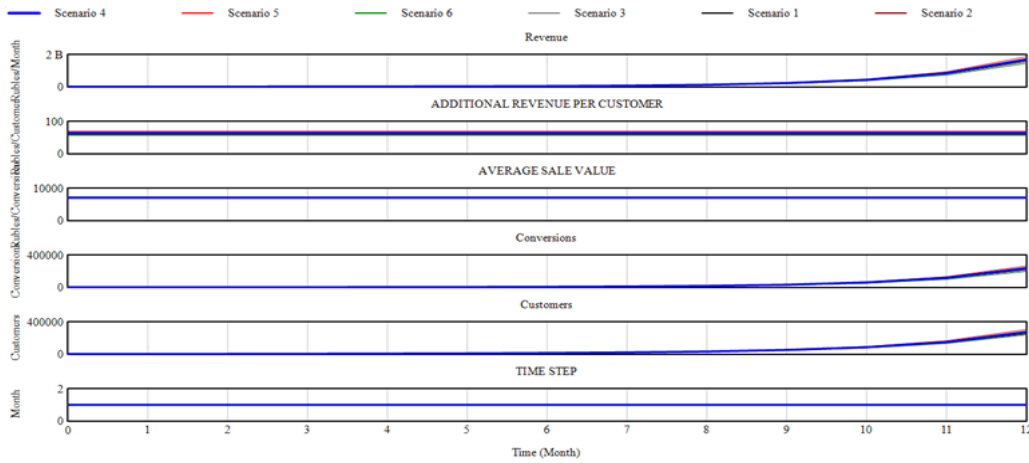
Scenario 4
Scenario 5
Scenario 6
Scenario 3
Scenario 1
Scenario 2

Revenue
Rubles/Month
2 B
0

ADDITIONAL REVENUE PER CUSTOMER
Rubles/Customer
100
50
0

AVERAGE SALE VALUE
Rubles/Conversion
10000
0

Conversions
Conversion
400000
0

Customers
Customers
400000
0

TIME STEP
Month
2
1
0

0 1 2 3 4 5 6 7 8 9 10 11 12
Time (Month)